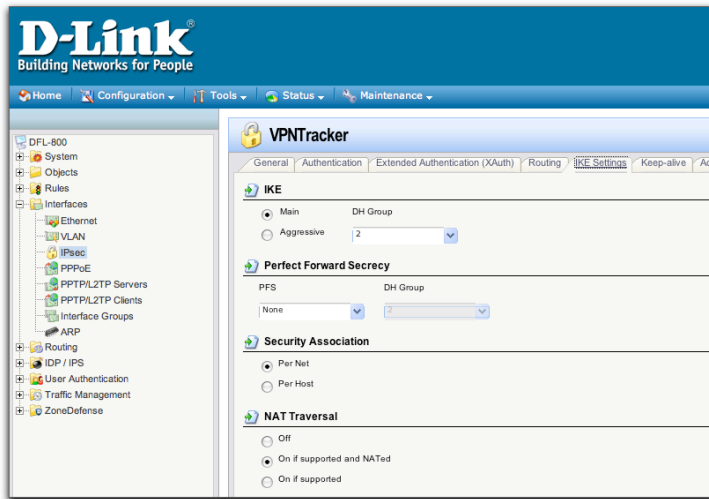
D-Link®
Building Networks for People

Home | Configuration | Tools | Status | Maintenance

DFL-800
System
Objects
Rules
Interfaces
Ethernet
VLAN
IPsec
PPPoE
PPTP/L2TP Servers
PPTP/L2TP Clients
Interface Groups
ARP
Routing
IDP / IPS
User Authentication
Traffic Management
ZoneDefense

VPNTracker

General | Authentication | Extended Authentication (XAuth) | Routing | IKE Settings | Keep-alive | Ac

IKE
Main
DH Group
Aggressive
2

Perfect Forward Secrecy
PFS
DH Group
None
2

Security Association
Per Net
Per Host

NAT Traversal
Off
On if supported and NATed
On if supported